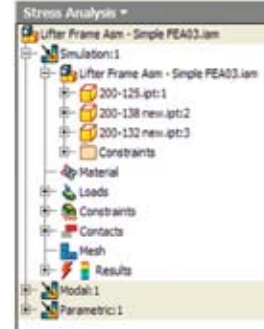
Stress Analysis ▾
Lifter Frame Asm - Simple FEA03.iam
Simulation:1
Lifter Frame Asm - Simple FEA03.iam
200-125.ipt:1
200-138 new.ipt:2
200-132 new.ipt:3
Constraints
Material
Loads
Constraints
Contacts
Mesh
Results
Modal:1
Parametric:1